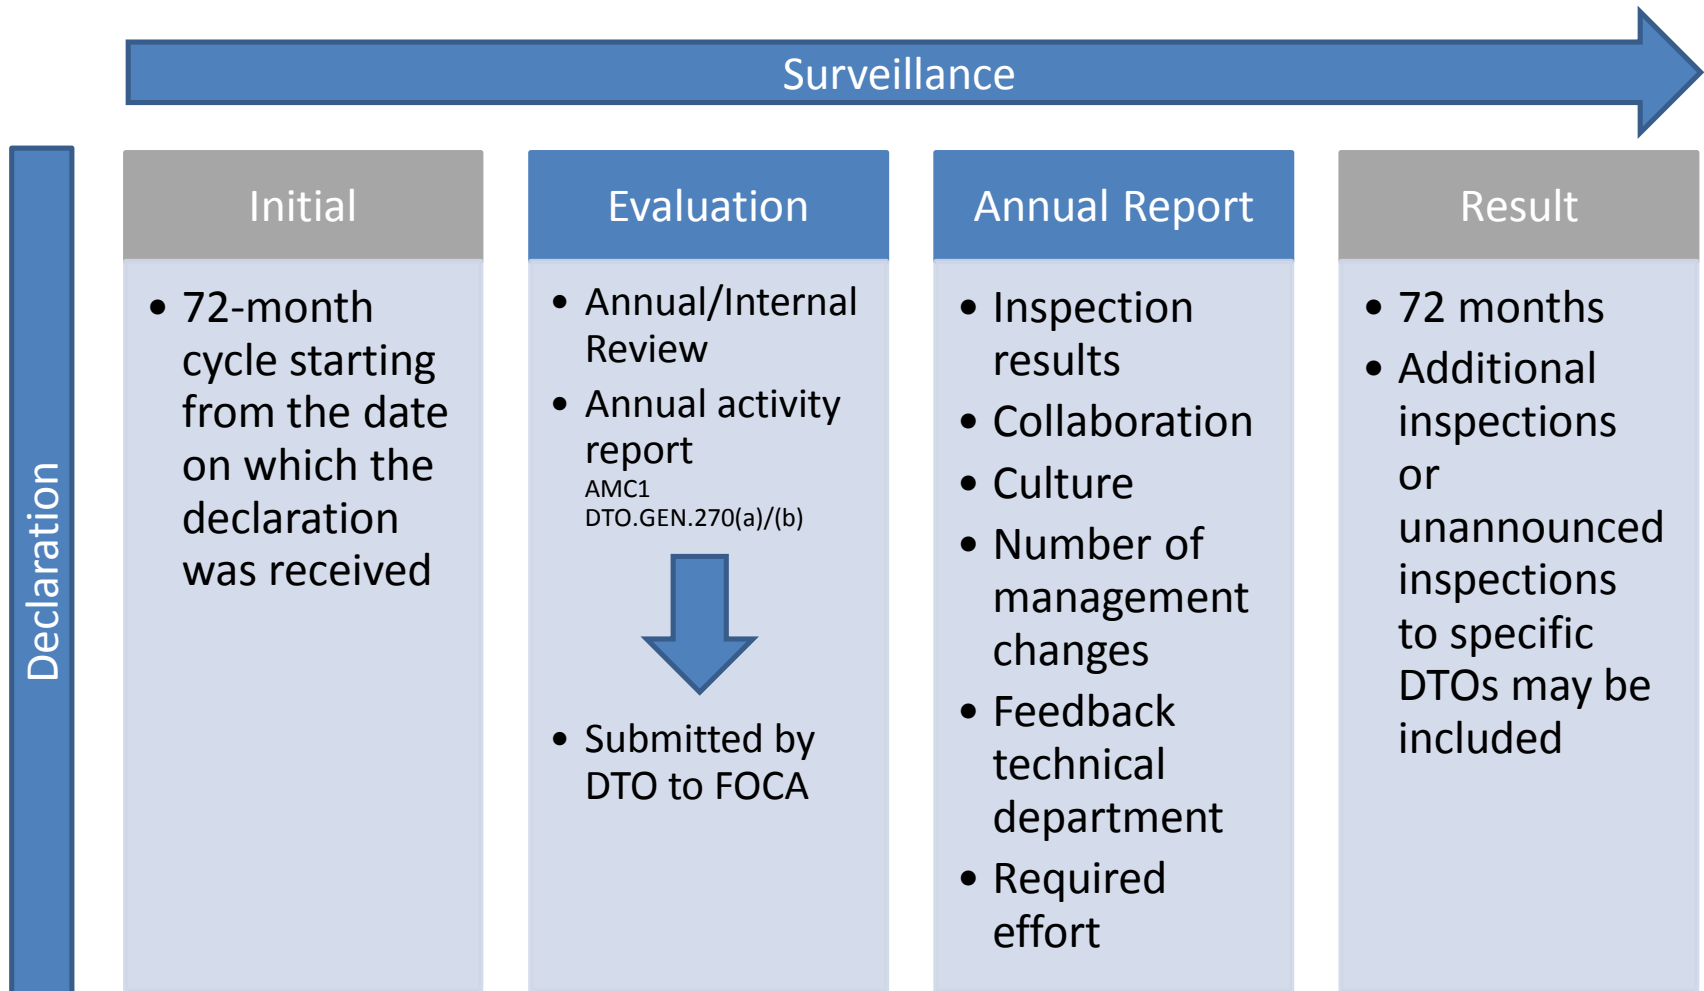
Surveillance

Declaration

Initial

• 72-month cycle starting from the date on which the declaration was received

Evaluation

• Annual/Internal Review
• Annual activity report
AMC1 DTO.GEN.270(a)/(b)

• Submitted by DTO to FOCA

Annual Report

• Inspection results
• Collaboration
• Culture
• Number of management changes
• Feedback technical department
• Required effort

Result

• 72 months
• Additional inspections or unannounced inspections to specific DTOs may be included